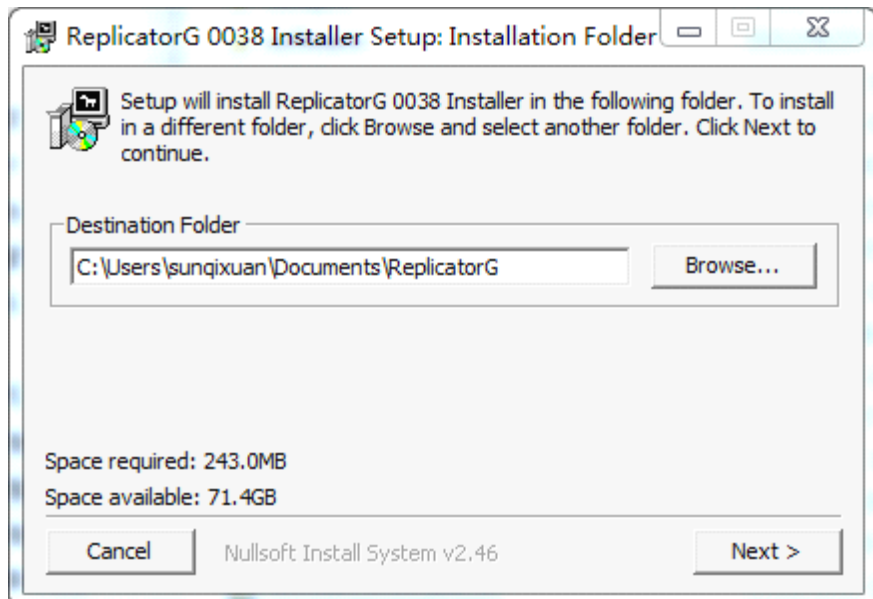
ReplicatorG 0038 Installer Setup: Installation Folder

Setup will install ReplicatorG 0038 Installer in the following folder. To install in a different folder, click Browse and select another folder. Click Next to continue.

Destination Folder

C:\Users\sunqixuan\Documents\ReplicatorG

Browse...

Space required: 243.0MB

Space available: 71.4GB

Cancel

Nullsoft Install System v2.46

Next >